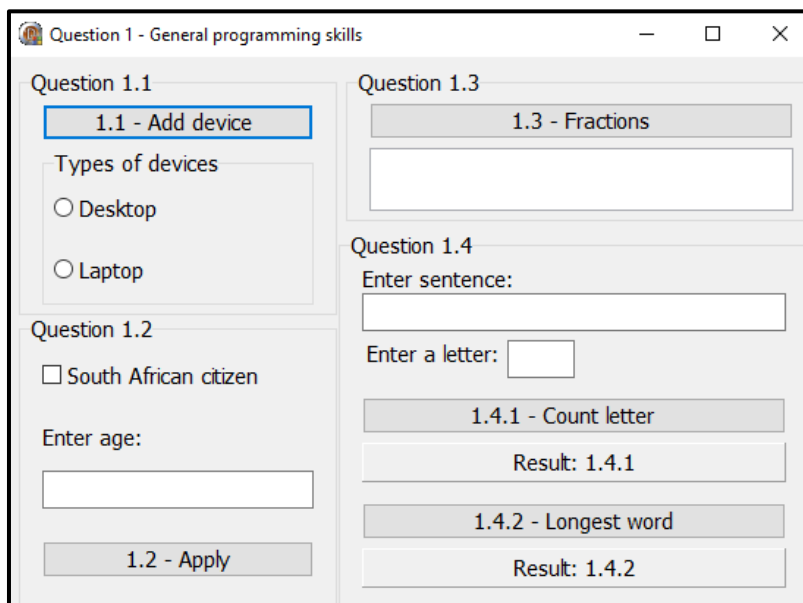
Question 1 - General programming skills

Question 1.1
1.1 - Add device
Types of devices
Desktop
Laptop

Question 1.2
South African citizen
Enter age:
1.2 - Apply

Question 1.3
1.3 - Fractions

Question 1.4
Enter sentence:
Enter a letter:
1.4.1 - Count letter
Result: 1.4.1
1.4.2 - Longest word
Result: 1.4.2